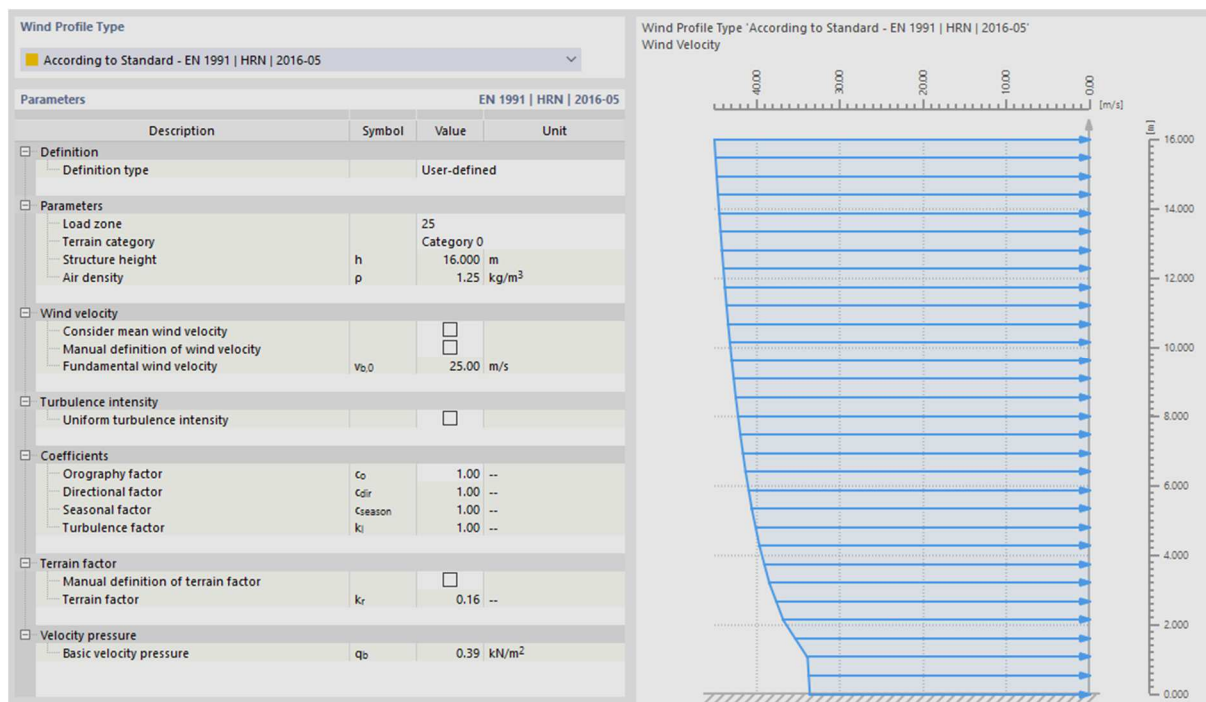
Wind Profile Type

According to Standard - EN 1991 | HRN | 2016-05

Parameters EN 1991 | HRN | 2016-05

| Description | Symbol | Value | Unit |
|---|---|---|---|
| Definition | | | |
| Definition type | | User-defined | |
| Parameters | | | |
| Load zone | | 25 | |
| Terrain category | | Category 0 | |
| Structure height | h | 16.000 | m |
| Air density | ρ | 1.25 | kg/m$^3$ |
| Wind velocity | | | |
| Consider mean wind velocity | | ☐ | |
| Manual definition of wind velocity | | ☐ | |
| Fundamental wind velocity | $v_{b,0}$ | 25.00 | m/s |
| Turbulence intensity | | | |
| Uniform turbulence intensity | | ☐ | |
| Coefficients | | | |
| Orography factor | $c_o$ | 1.00 | -- |
| Directional factor | $c_{dir}$ | 1.00 | -- |
| Seasonal factor | $c_{season}$ | 1.00 | -- |
| Turbulence factor | $k_l$ | 1.00 | -- |
| Terrain factor | | | |
| Manual definition of terrain factor | | ☐ | |
| Terrain factor | $k_r$ | 0.16 | -- |
| Velocity pressure | | | |
| Basic velocity pressure | $q_b$ | 0.39 | kN/m$^2$ |

Wind Profile Type 'According to Standard - EN 1991 | HRN | 2016-05'
Wind Velocity

40.00 30.00 20.00 10.00 0.00 [m/s]

[m] 16.000 14.000 12.000 10.000 8.000 6.000 4.000 2.000 0.000